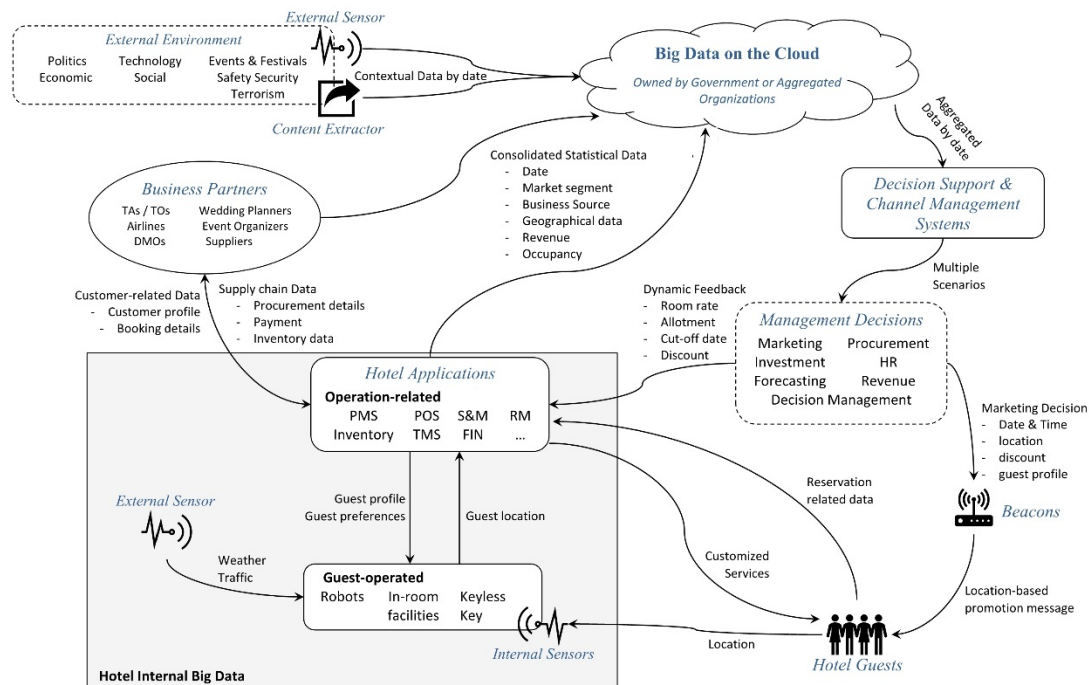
External Sensor

External Environment
Politics Technology Events & Festivals
Economic Social Safety Security
Terrorism

Contextual Data by date

Content Extractor

Big Data on the Cloud
Owned by Government or Aggregated Organizations

Aggregated Data by date

Decision Support & Channel Management Systems

Business Partners
TAs / TOs Wedding Planners
Airlines Event Organizers
DMOs Suppliers

Consolidated Statistical Data
- Date
- Market segment
- Business Source
- Geographical data
- Revenue
- Occupancy

Multiple Scenarios

Customer-related Data
- Customer profile
- Booking details

Supply chain Data
- Procurement details
- Payment
- Inventory data

Dynamic Feedback
- Room rate
- Allotment
- Cut-off date
- Discount

Management Decisions
Marketing Procurement
Investment HR
Forecasting Revenue
Decision Management

Hotel Applications
Operation-related
PMS POS S&M RM
Inventory TMS FIN ...

Marketing Decision
- Date & Time
- location
- discount
- guest profile

Reservation related data

Beacons

External Sensor

Guest profile
Guest preferences

Guest location

Weather
Traffic

Customized Services

Guest-operated
Robots In-room Keyless
facilities Key

Location-based promotion message

Location

Internal Sensors

Hotel Guests

Hotel Internal Big Data